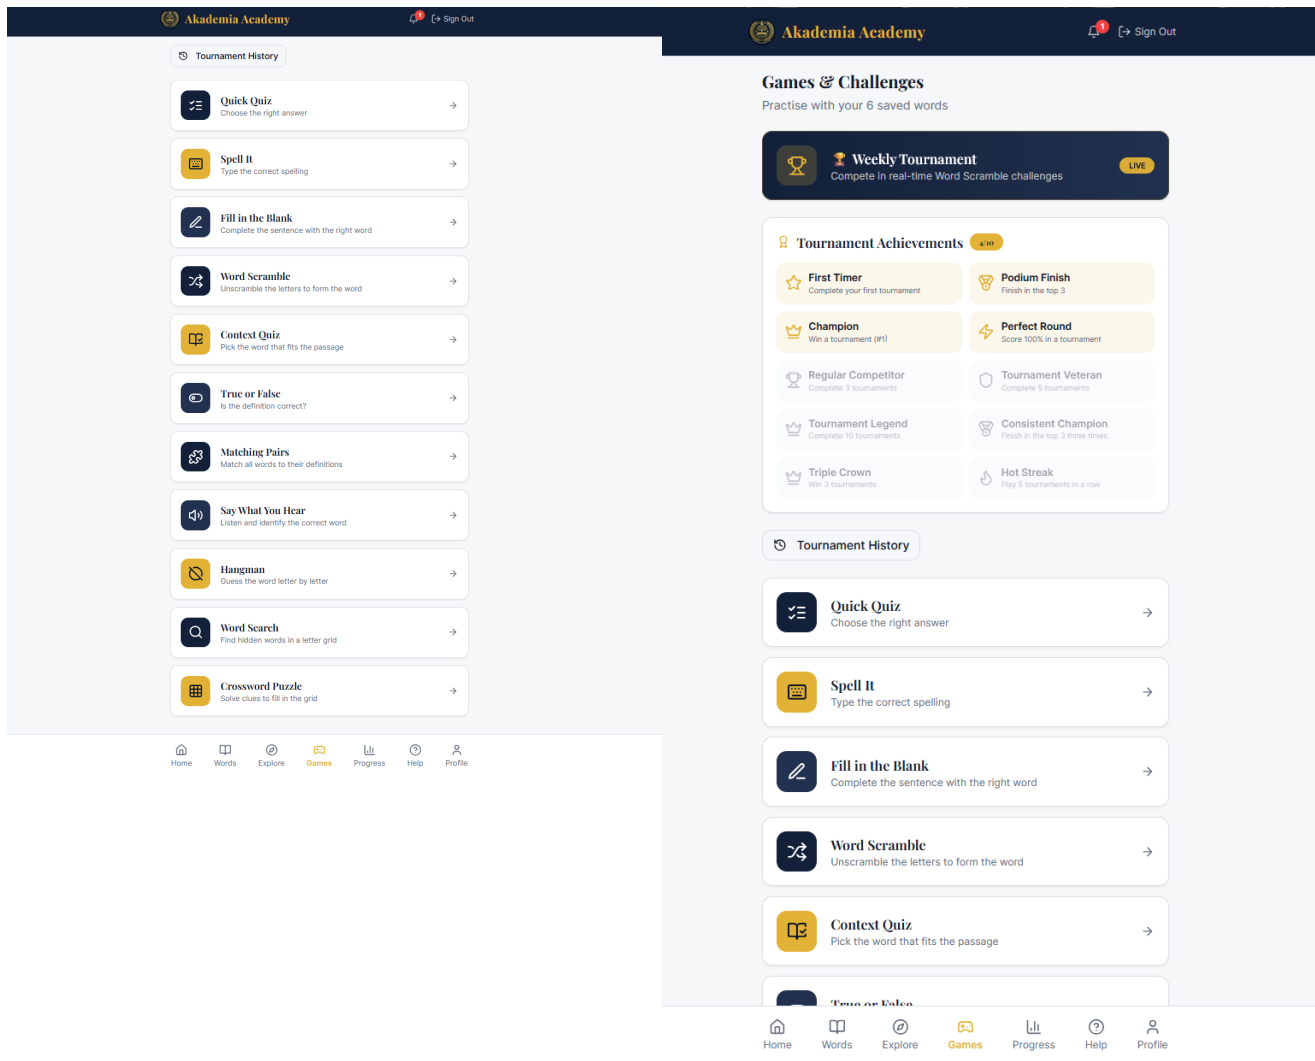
Akademia Academy

1

Sign Out

Tournament History

Quick Quiz
Choose the right answer

Spell It
Type the correct spelling

Fill in the Blank
Complete the sentence with the right word

Word Scramble
Unscramble the letters to form the word

Context Quiz
Pick the word that fits the passage

True or False
Is the definition correct?

Matching Pairs
Match all words to their definitions

Say What You Hear
Listen and identify the correct word

Hangman
Guess the word letter by letter

Word Search
Find hidden words in a letter grid

Crossword Puzzle
Solve clues to fill in the grid

Home Words Explore Games Progress Help Profile

Akademia Academy

1

Sign Out

Games & Challenges
Practise with your 6 saved words

Weekly Tournament
Compete in real-time Word Scramble challenges
LIVE

Tournament Achievements 4/10

First Timer
Complete your first tournament

Podium Finish
Finish in the top 3

Champion
Win a tournament (#1)

Perfect Round
Score 100% in a tournament

Regular Competitor
Complete 3 tournaments

Tournament Veteran
Complete 5 tournaments

Tournament Legend
Complete 10 tournaments

Consistent Champion
Finish in the top 3 three times

Triple Crown
Win 3 tournaments

Hot Streak
Play 5 tournaments in a row

Tournament History

Quick Quiz
Choose the right answer

Spell It
Type the correct spelling

Fill in the Blank
Complete the sentence with the right word

Word Scramble
Unscramble the letters to form the word

Context Quiz
Pick the word that fits the passage

True or False

Home Words Explore Games Progress Help Profile